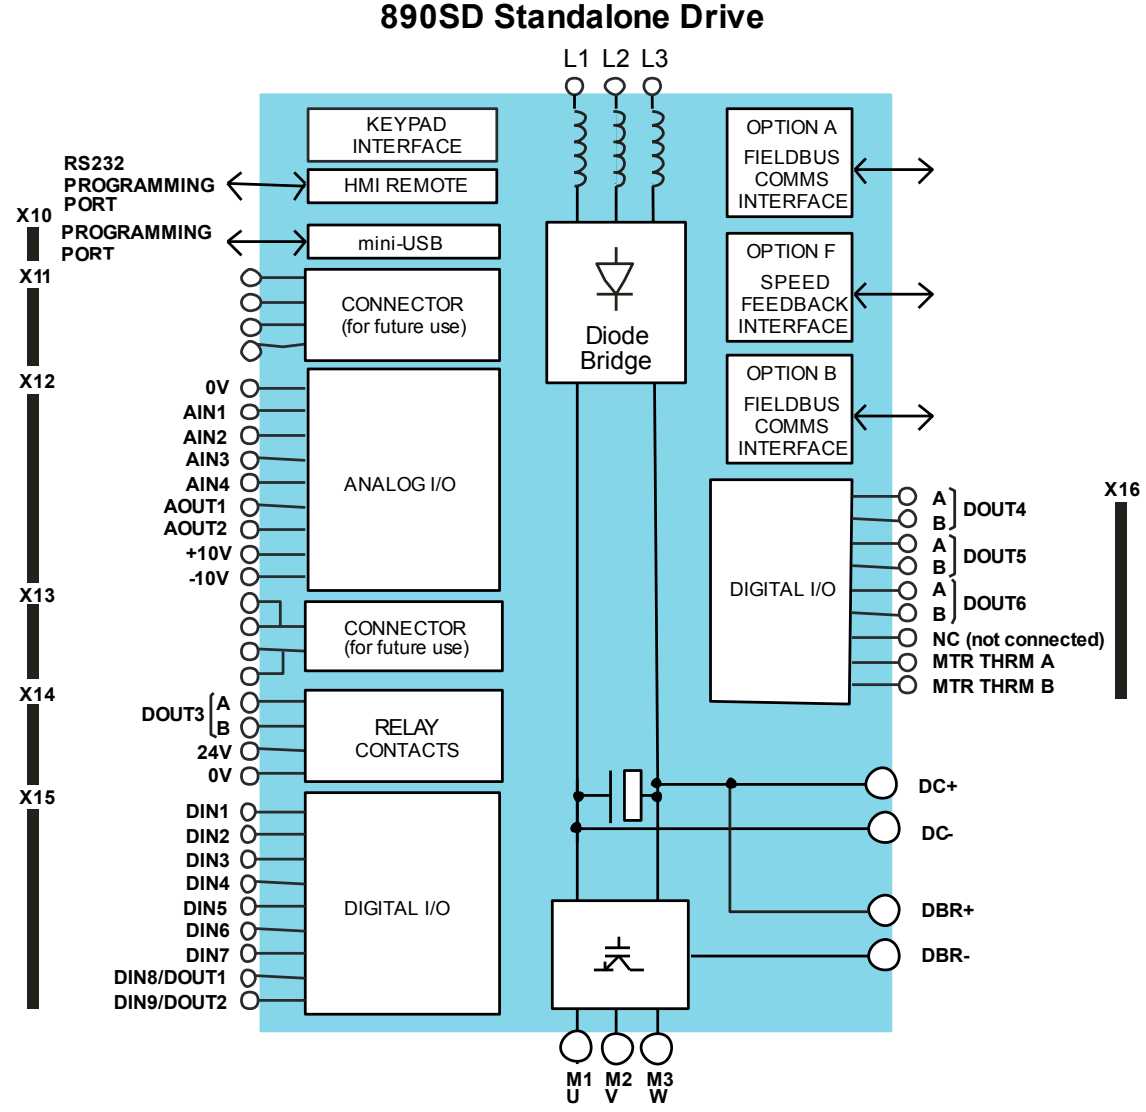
890SD Standalone Drive

L1 L2 L3

KEYPAD INTERFACE

RS232 PROGRAMMING PORT

HMI REMOTE

X10

PROGRAMMING PORT

mini-USB

X11

CONNECTOR (for future use)

X12

0V
AIN1
AIN2
AIN3
AIN4
AOUT1
AOUT2
+10V
-10V

ANALOG I/O

X13

CONNECTOR (for future use)

X14

DOUT3 A B
24V
0V

RELAY CONTACTS

X15

DIN1
DIN2
DIN3
DIN4
DIN5
DIN6
DIN7
DIN8/DOUT1
DIN9/DOUT2

DIGITAL I/O

Diode Bridge

OPTION A FIELDBUS COMMS INTERFACE

OPTION F SPEED FEEDBACK INTERFACE

OPTION B FIELDBUS COMMS INTERFACE

DIGITAL I/O

X16

A B DOUT4
A B DOUT5
A B DOUT6
NC (not connected)
MTR THRM A
MTR THRM B

DC+
DC-
DBR+
DBR-

M1 U
M2 V
M3 W